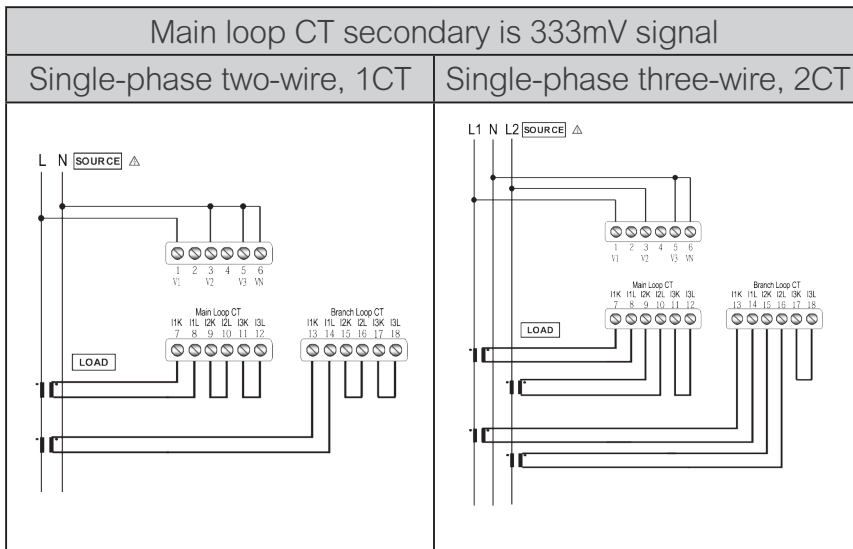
Main loop CT secondary is 333mV signal

| Single-phase two-wire, 1CT | Single-phase three-wire, 2CT |
|---|---|

L N SOURCE ⚠

1 2 3 4 5 6
V1 V2 V3 VN

Main Loop CT
I1K I1L I2K I2L I3K I3L
7 8 9 10 11 12

Branch Loop CT
I1K I1L I2K I2L I3K I3L
13 14 15 16 17 18

LOAD

L1 N L2 SOURCE ⚠

1 2 3 4 5 6
V1 V2 V3 VN

Main Loop CT
I1K I1L I2K I2L I3K I3L
7 8 9 10 11 12

Branch Loop CT
I1K I1L I2K I2L I3K I3L
13 14 15 16 17 18

LOAD